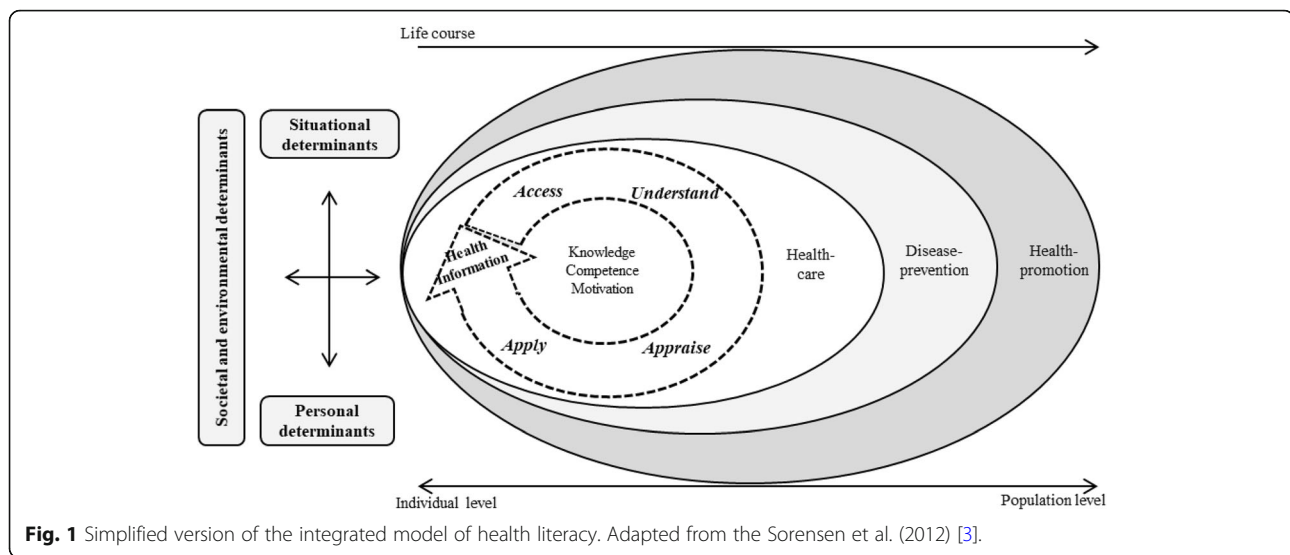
Life course

Societal and environmental determinants

Situational determinants

Personal determinants

Access

Understand

Health Information

Knowledge
Competence
Motivation

Apply

Appraise

Health-care

Disease-prevention

Health-promotion

Individual level

Population level

**Fig. 1** Simplified version of the integrated model of health literacy. Adapted from the Sorensen et al. (2012) [3].